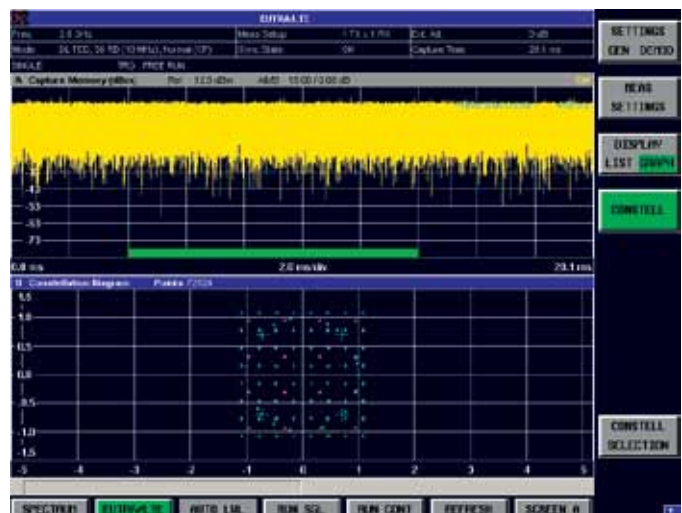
EUTRA/LTE

| Freq | 2.0 GHz | Meas Setup | 1 TX x 1 RX | Ext. Att | 0 dB |
|---|---|---|---|---|---|
| Mode | DL TDD, 50 RB (10 MHz), Normal CP | Sync State | OK | Capture Time | 20.1 ms |

SINGLE TRG: FREE RUN

A Capture Memory (dBm) Ref 12.0 dBm Att/El 15.00 / 0.00 dB

-43
-53
-63
-73

0.0 ms 2.0 ms/div 20.1 ms

B Constellation Diagram Points 72324

1.5
1.0
0.5
0.0
-0.5
-1.0
-1.5

-5 -4 -3 -2 -1 0 1 2 3 4 5

SETTINGS GEN DEMOD

MEAS SETTINGS

DISPLAY LIST GRAPH

CONSTELL

CONSTELL SELECTION

SPECTRUM EUTRA/LTE AUTO LVL RUN SGL RUN CONT REFRESH SCREEN A